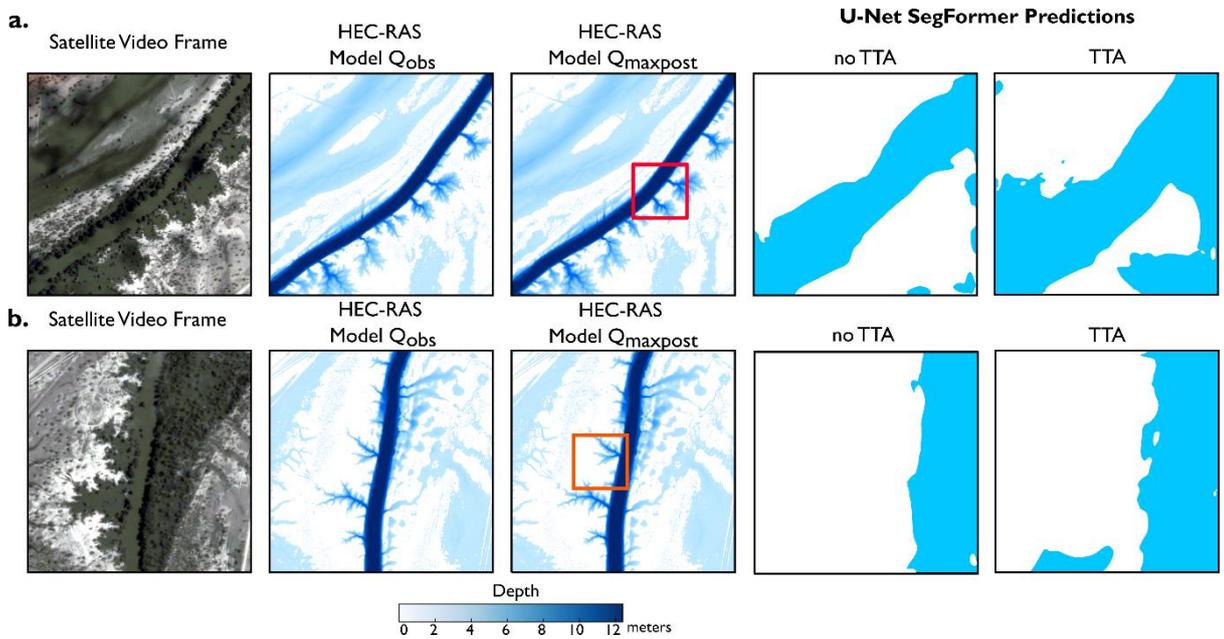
a. Satellite Video Frame

HEC-RAS Model $Q_{obs}$

HEC-RAS Model $Q_{maxpost}$

U-Net SegFormer Predictions

no TTA

TTA

b. Satellite Video Frame

HEC-RAS Model $Q_{obs}$

HEC-RAS Model $Q_{maxpost}$

no TTA

TTA

Depth

0 2 4 6 8 10 12 meters